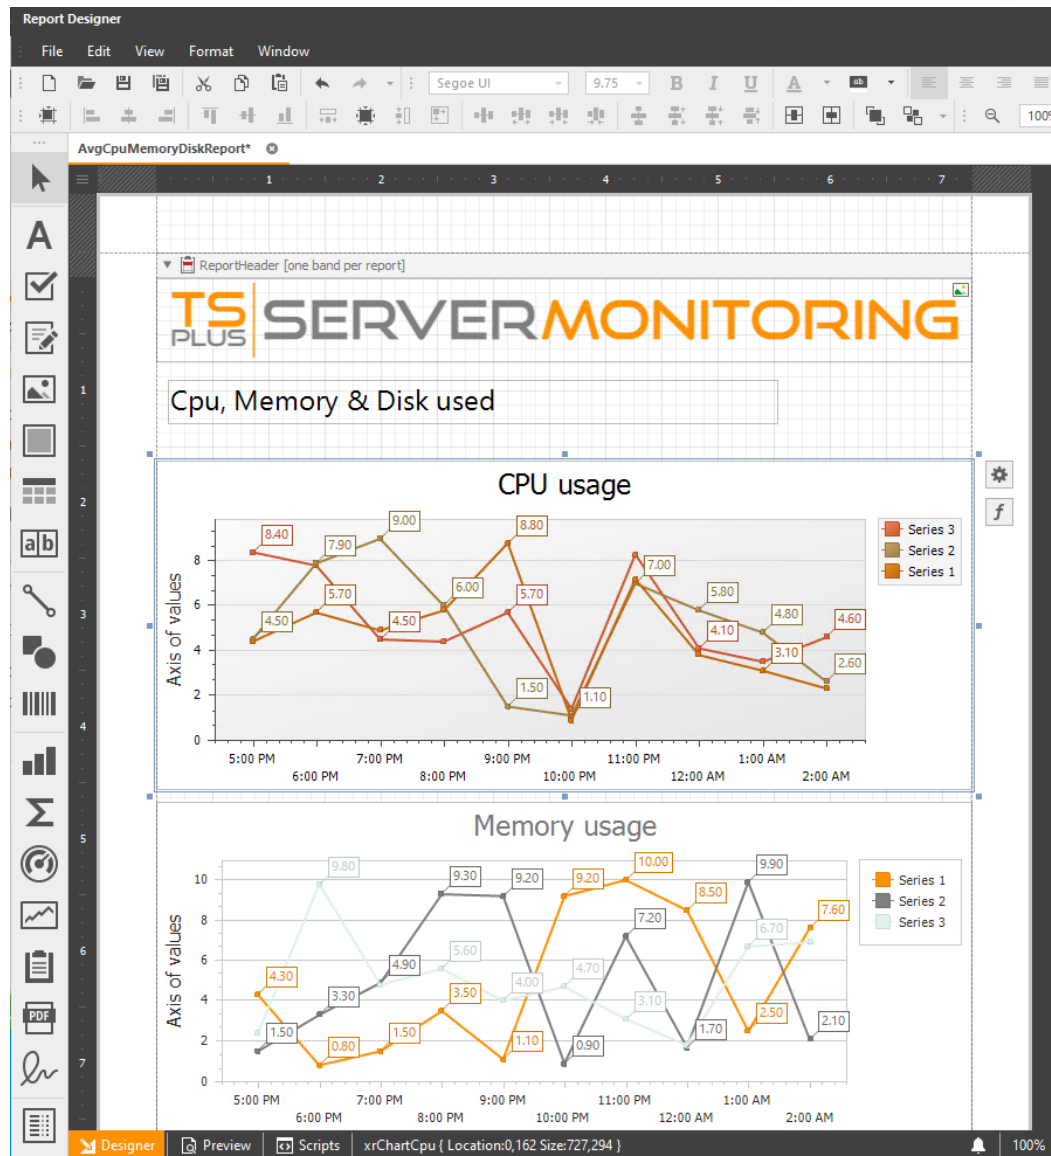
Report Designer

File Edit View Format Window

Segoe UI 9.75

100%

AvgCpuMemoryDiskReport*

1 2 3 4 5 6 7

ReportHeader [one band per report]

TS PLUS SERVERMONITORING

Cpu, Memory & Disk used

CPU usage

Axis of values

8.40 7.90 9.00 4.50 5.70 4.50 6.00 8.80 5.70 1.50 1.10 7.00 5.80 4.10 4.80 3.10 4.60 2.60

0 2 4 6 8

5:00 PM 6:00 PM 7:00 PM 8:00 PM 9:00 PM 10:00 PM 11:00 PM 12:00 AM 1:00 AM 2:00 AM

Series 3
Series 2
Series 1

Memory usage

Axis of values

9.80 9.30 9.20 9.20 10.00 9.90 4.30 3.30 4.90 5.60 3.50 4.00 4.70 7.20 8.50 6.70 7.60 1.50 0.80 1.50 1.10 0.90 3.10 1.70 2.50 2.10

0 2 4 6 8 10

5:00 PM 6:00 PM 7:00 PM 8:00 PM 9:00 PM 10:00 PM 11:00 PM 12:00 AM 1:00 AM 2:00 AM

Series 1
Series 2
Series 3

1 2 3 4 5 6 7

Designer Preview Scripts xrChartCpu { Location:0,162 Size:727,294 } 100%